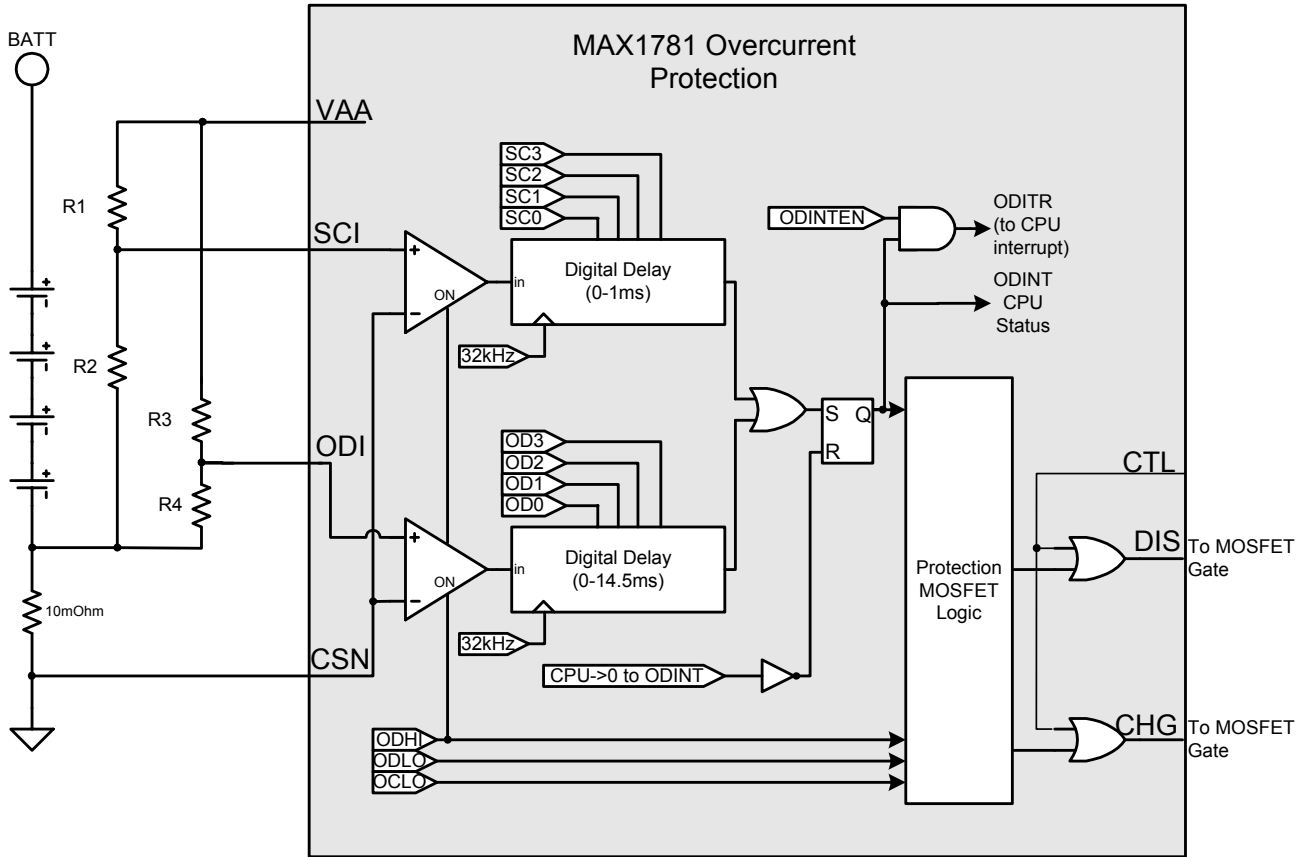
MAX1781 Overcurrent Protection

BATT

VAA

R1

SCI

R2

R3

ODI

R4

10mOhm

CSN

SC3
SC2
SC1
SC0

ON

in

Digital Delay (0-1ms)

32kHz

ODINTEN

ODITR (to CPU interrupt)

ODINT CPU Status

S
Q
R

OD3
OD2
OD1
OD0

ON

in

Digital Delay (0-14.5ms)

32kHz

CPU->0 to ODINT

Protection MOSFET Logic

CTL

DIS

To MOSFET Gate

CHG

To MOSFET Gate

ODHI
ODLO
OCLO